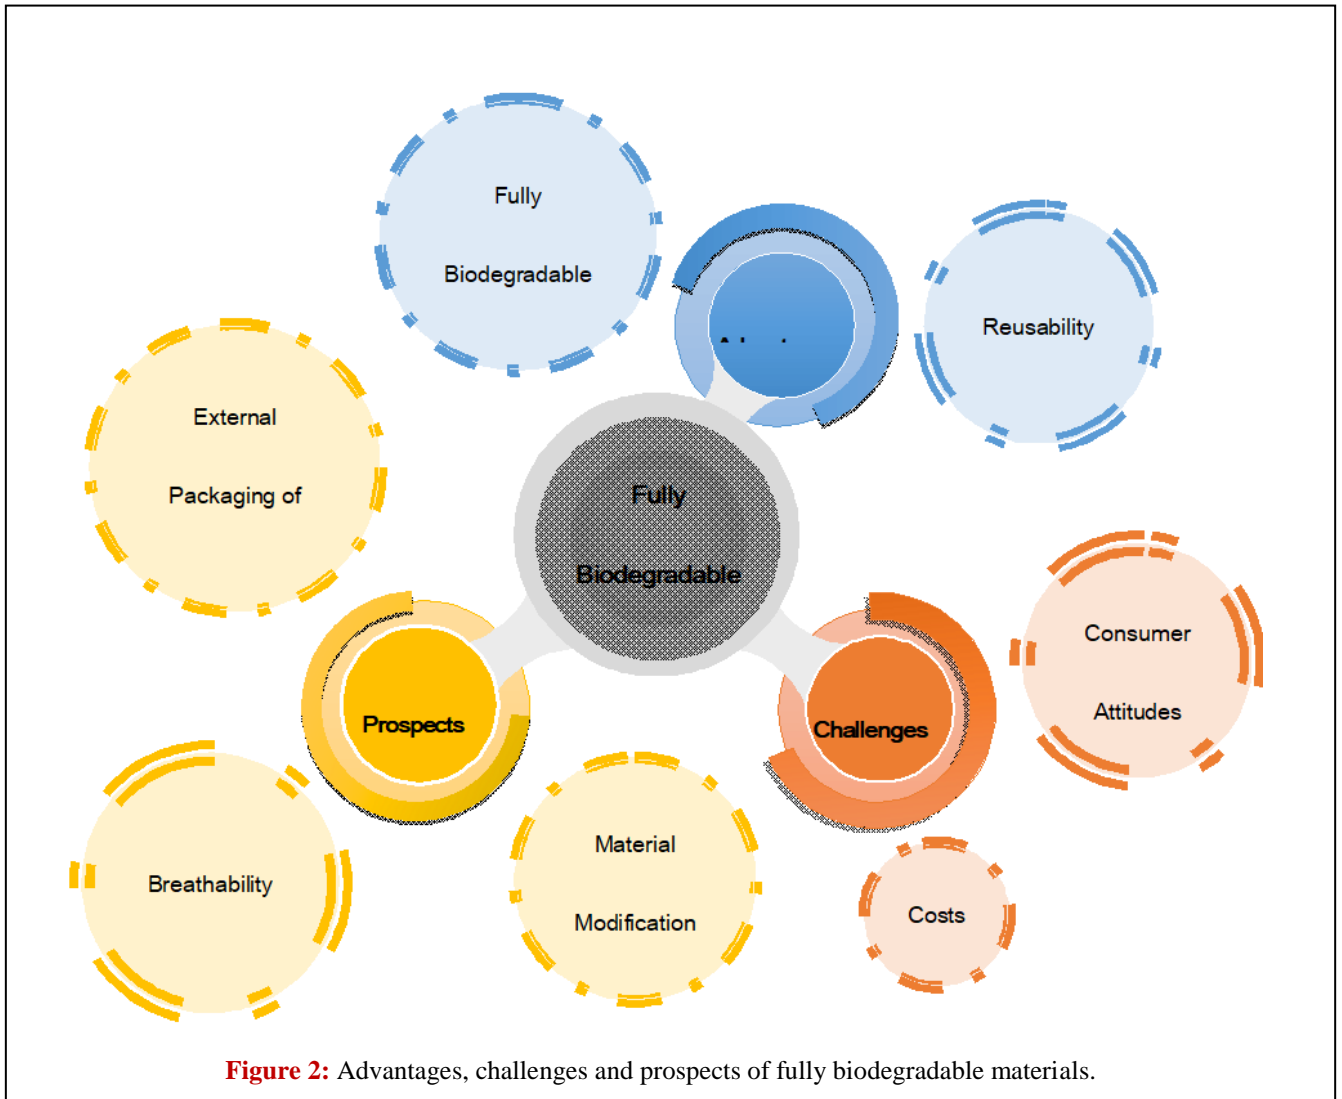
Fully

Biodegradable

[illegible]

Reusability

External

Packaging of

Fully

Biodegradable

Consumer

Attitudes

Prospects

Challenges

Breathability

Material

Modification

Costs

**Figure 2:** Advantages, challenges and prospects of fully biodegradable materials.